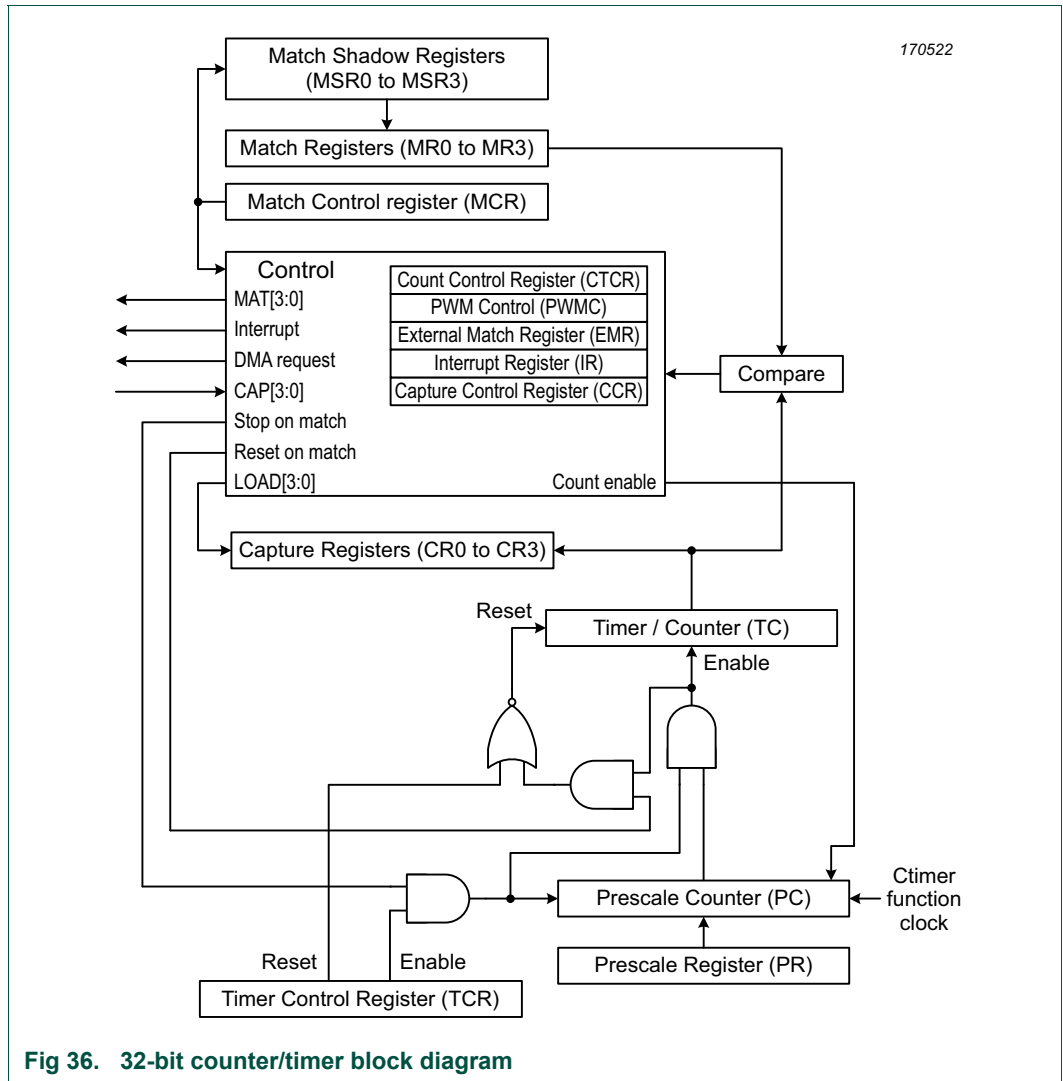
170522

Match Shadow Registers (MSR0 to MSR3)

Match Registers (MR0 to MR3)

Match Control register (MCR)

Control

MAT[3:0]

Interrupt

DMA request

CAP[3:0]

Stop on match

Reset on match

LOAD[3:0]

Count Control Register (CTCR)

PWM Control (PWMC)

External Match Register (EMR)

Interrupt Register (IR)

Capture Control Register (CCR)

Count enable

Compare

Capture Registers (CR0 to CR3)

Reset

Timer / Counter (TC)

Enable

Prescale Counter (PC)

Ctimer function clock

Reset

Enable

Prescale Register (PR)

Timer Control Register (TCR)

Fig 36. 32-bit counter/timer block diagram